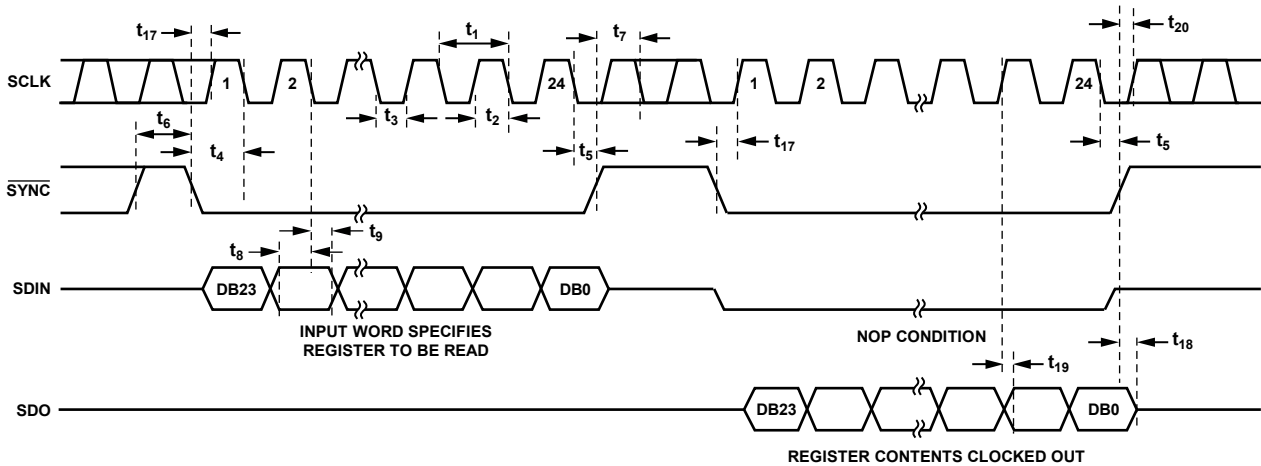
$t_{17}$
$t_1$
$t_7$
$t_{20}$

SCLK
1
2
24
1
2
24

$t_3$
$t_2$

$t_6$
$t_4$
$t_5$
$t_{17}$
$t_5$

$\overline{SYNC}$

$t_8$
$t_9$

SDIN
DB23
DB0

INPUT WORD SPECIFIES REGISTER TO BE READ

NOP CONDITION

$t_{19}$
$t_{18}$

SDO
DB23
DB0

REGISTER CONTENTS CLOCKED OUT